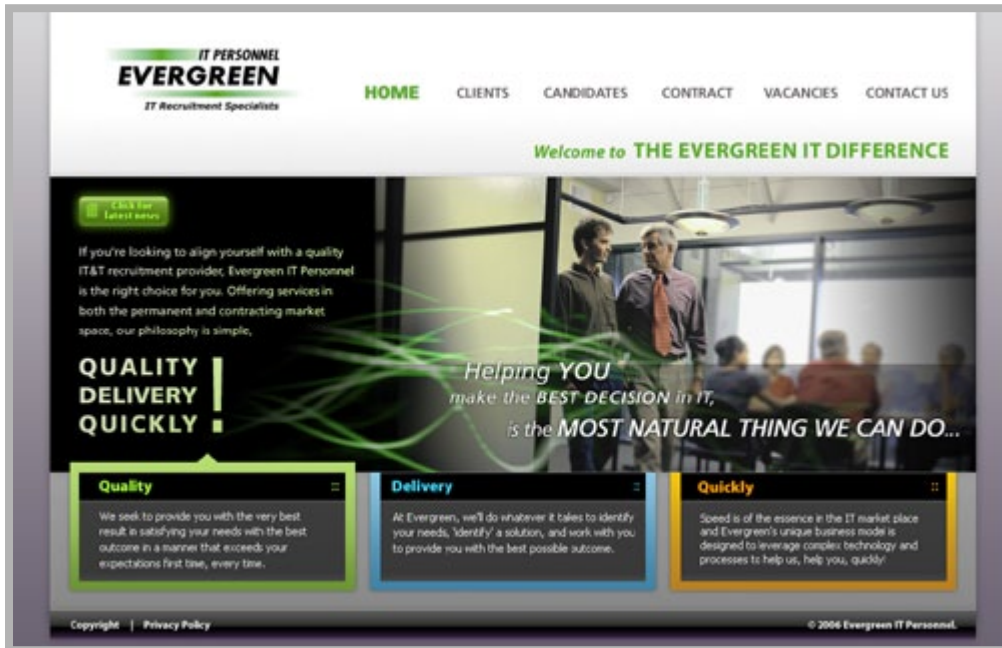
IT PERSONNEL
EVERGREEN
IT Recruitment Specialists

HOME CLIENTS CANDIDATES CONTRACT VACANCIES CONTACT US

Welcome to THE EVERGREEN IT DIFFERENCE

Click for latest news

If you're looking to align yourself with a quality IT&T recruitment provider, Evergreen IT Personnel is the right choice for you. Offering services in both the permanent and contracting market space, our philosophy is simple,

QUALITY
DELIVERY
QUICKLY
!

Helping YOU
make the BEST DECISION in IT,
is the MOST NATURAL THING WE CAN DO...

Quality
We seek to provide you with the very best result in satisfying your needs with the best outcome in a manner that exceeds your expectations first time, every time.

Delivery
At Evergreen, we'll do whatever it takes to identify your needs, 'identify' a solution, and work with you to provide you with the best possible outcome.

Quickly
Speed is of the essence in the IT market place and Evergreen's unique business model is designed to leverage complex technology and processes to help us, help you, quickly!

Copyright | Privacy Policy

© 2006 Evergreen IT Personnel.